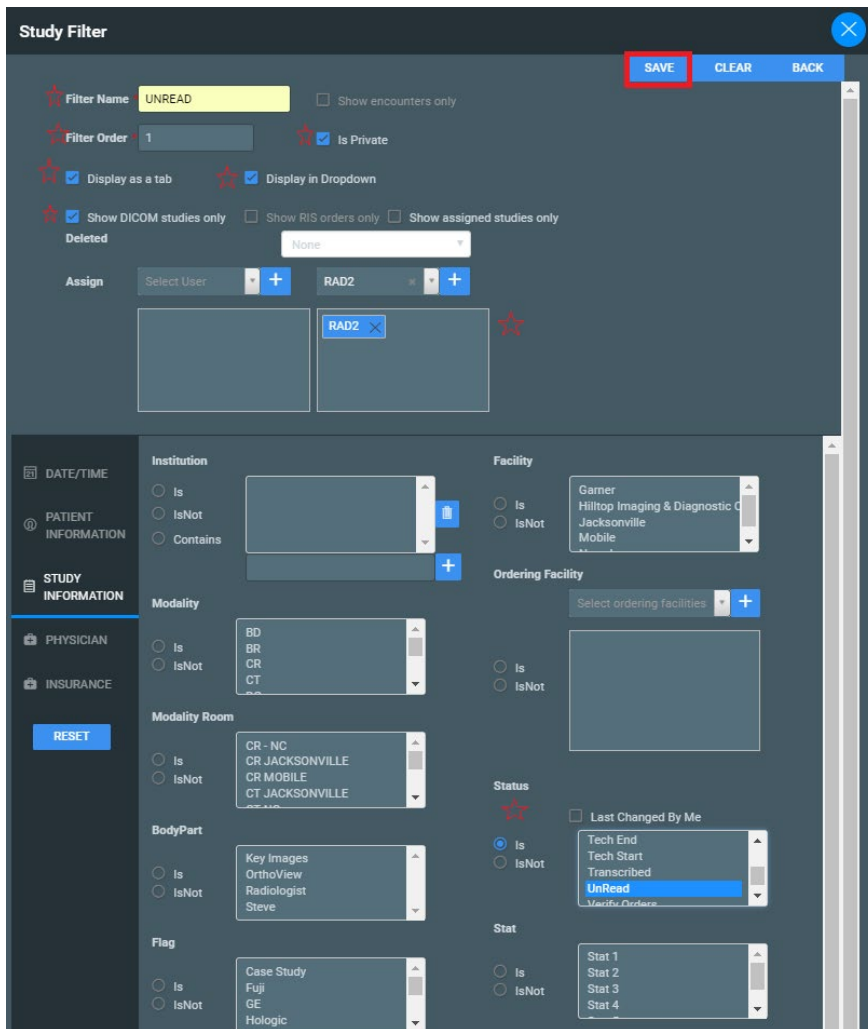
Study Filter

SAVE CLEAR BACK

Filter Name * UNREAD
Show encounters only

Filter Order * 1
Is Private

Display as a tab
Display in Dropdown

Show DICOM studies only
Show RIS orders only
Show assigned studies only

Deleted
None

Assign
Select User
RAD2

RAD2

DATE/TIME
PATIENT INFORMATION
STUDY INFORMATION
PHYSICIAN
INSURANCE
RESET

Institution
Is
IsNot
Contains

Facility
Is
IsNot
Garner
Hilltop Imaging & Diagnostic C
Jacksonville
Mobile

Ordering Facility
Select ordering facilities
Is
IsNot

Modality
Is
IsNot
BD
BR
CR
CT

Modality Room
Is
IsNot
CR - NC
CR JACKSONVILLE
CR MOBILE
CT JACKSONVILLE

Status
Last Changed By Me
Is
IsNot
Tech End
Tech Start
Transcribed
UnRead
Verify Orders

BodyPart
Is
IsNot
Key Images
OrthoView
Radiologist
Steve

Stat
Is
IsNot
Stat 1
Stat 2
Stat 3
Stat 4

Flag
Is
IsNot
Case Study
Fuji
GE
Hologic